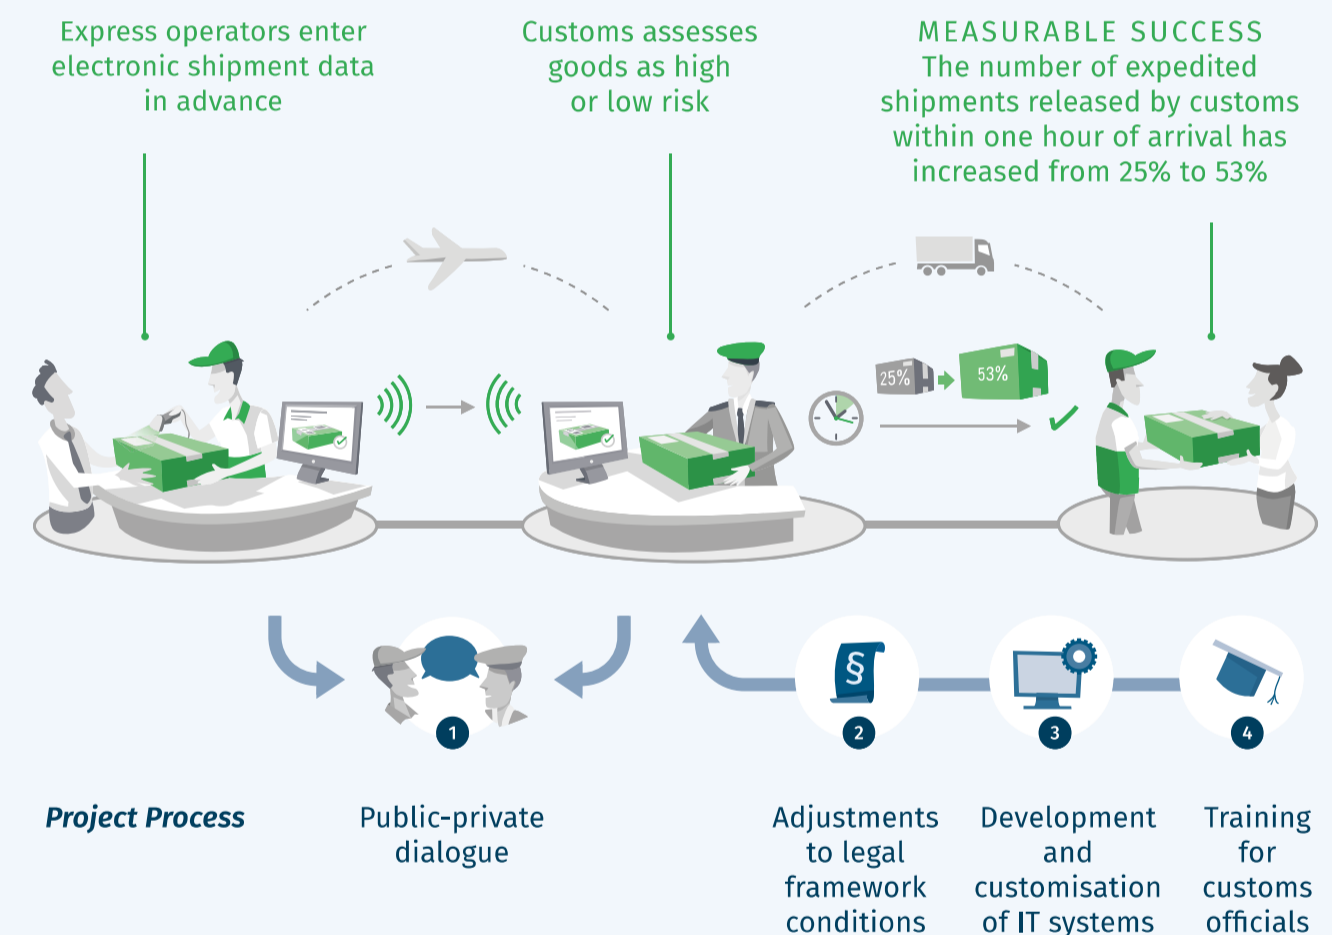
Express operators enter electronic shipment data in advance

Customs assesses goods as high or low risk

MEASURABLE SUCCESS
The number of expedited shipments released by customs within one hour of arrival has increased from 25% to 53%

25%

53%

§

1

2

3

4

Project Process

Public-private dialogue

Adjustments to legal framework conditions

Development and customisation of IT systems

Training for customs officials